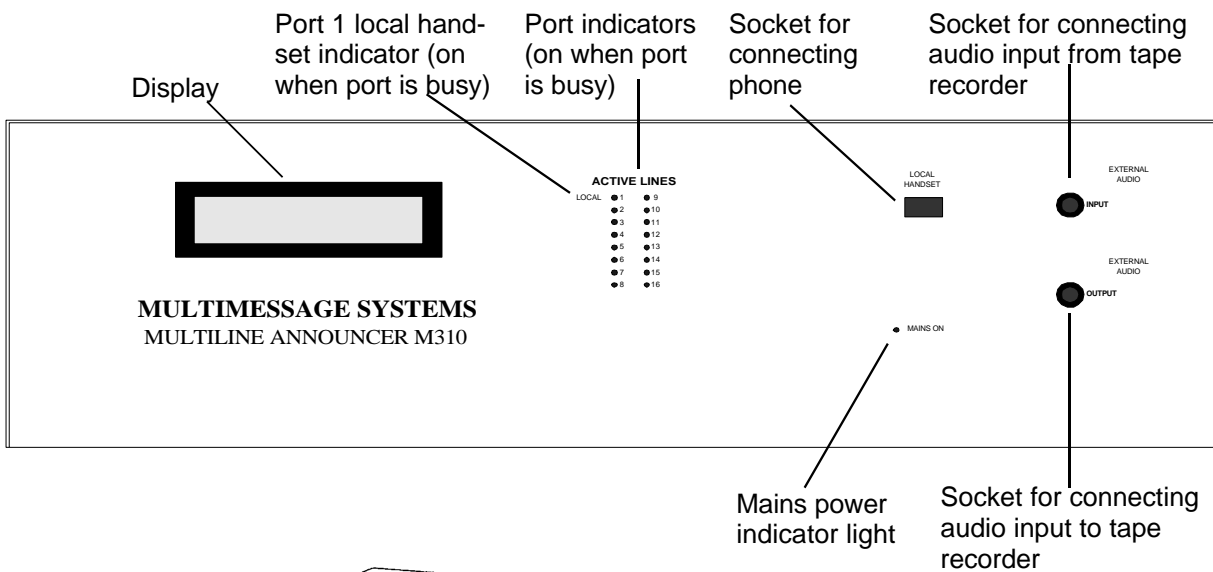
Display

Port 1 local handset indicator (on when port is busy)

Port indicators (on when port is busy)

Socket for connecting phone

Socket for connecting audio input from tape recorder

ACTIVE LINES

LOCAL

1
2
3
4
5
6
7
8

9
10
11
12
13
14
15
16

LOCAL HANDSET

EXTERNAL AUDIO

INPUT

EXTERNAL AUDIO

OUTPUT

MULTIMESSAGE SYSTEMS
MULTILINE ANNOUNCER M310

MAINS ON

Mains power indicator light

Socket for connecting audio input to tape recorder